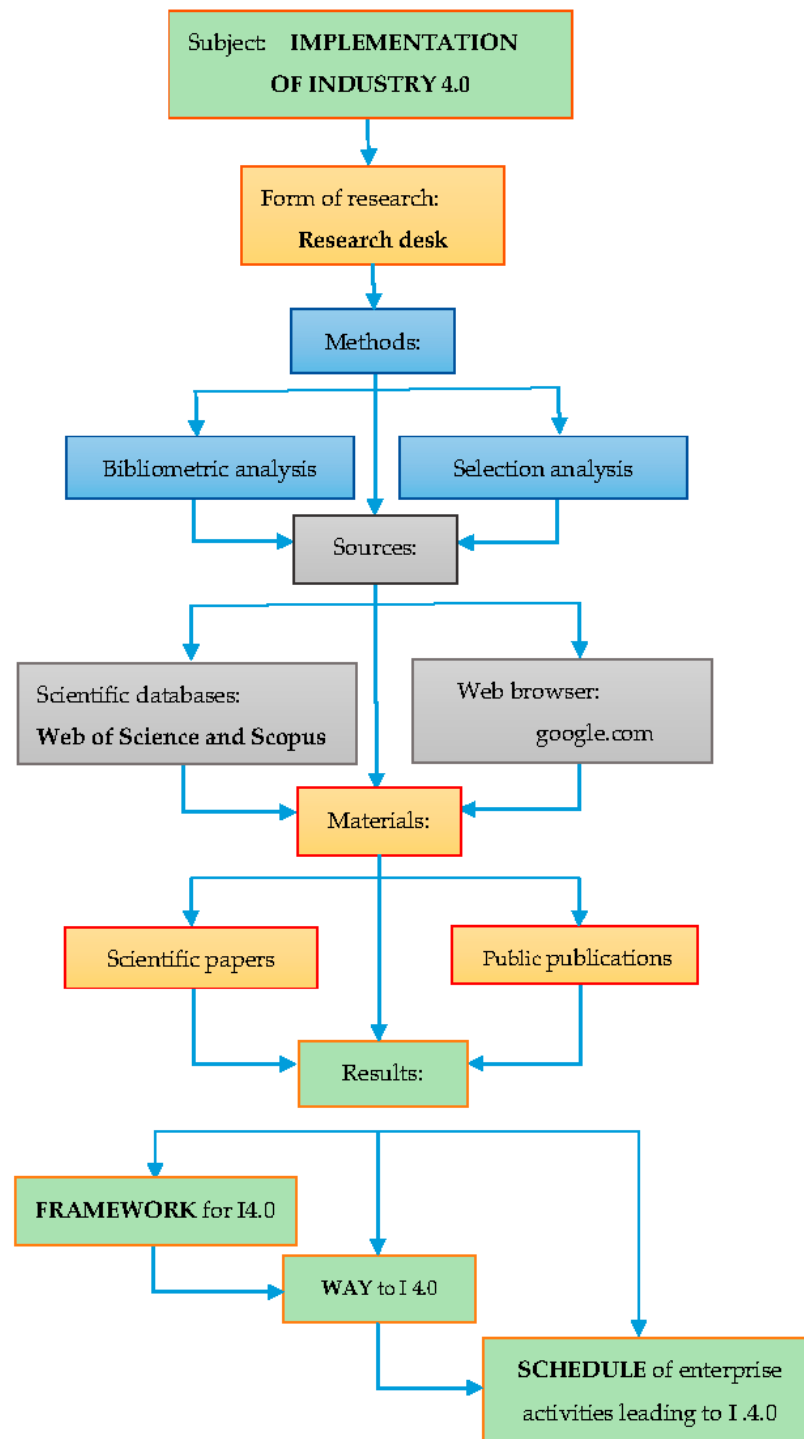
Subject: **IMPLEMENTATION OF INDUSTRY 4.0**

Form of research:
**Research desk**

Methods:

Bibliometric analysis

Selection analysis

Sources:

Scientific databases:
**Web of Science and Scopus**

Web browser:
google.com

Materials:

Scientific papers

Public publications

Results:

**FRAMEWORK** for I4.0

**WAY** to I 4.0

**SCHEDULE** of enterprise activities leading to I .4.0